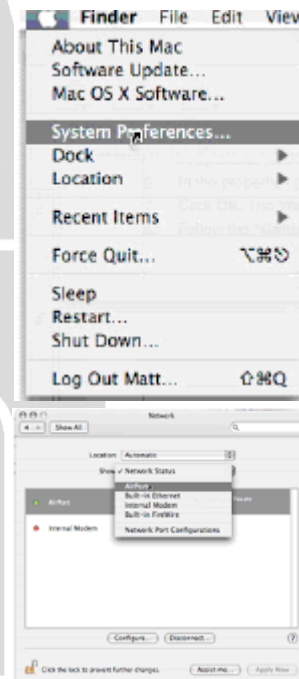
Finder File Edit View

About This Mac
Software Update...
Mac OS X Software...

System Preferences...
Dock
Location

Recent Items

Force Quit... ⌥⌘⎋

Sleep
Restart...
Shut Down...

Log Out Matt... ⇧⌘Q

Network

Show All

Location: Automatic

Show ✓ Network Status

AirPort
Built-in Ethernet
Internal Modem
Built-in FireWire

Network Port Configurations

AirPort

Internal Modem

Configure... Disconnect...

Click the lock to prevent further changes.

Assist me... Apply Now